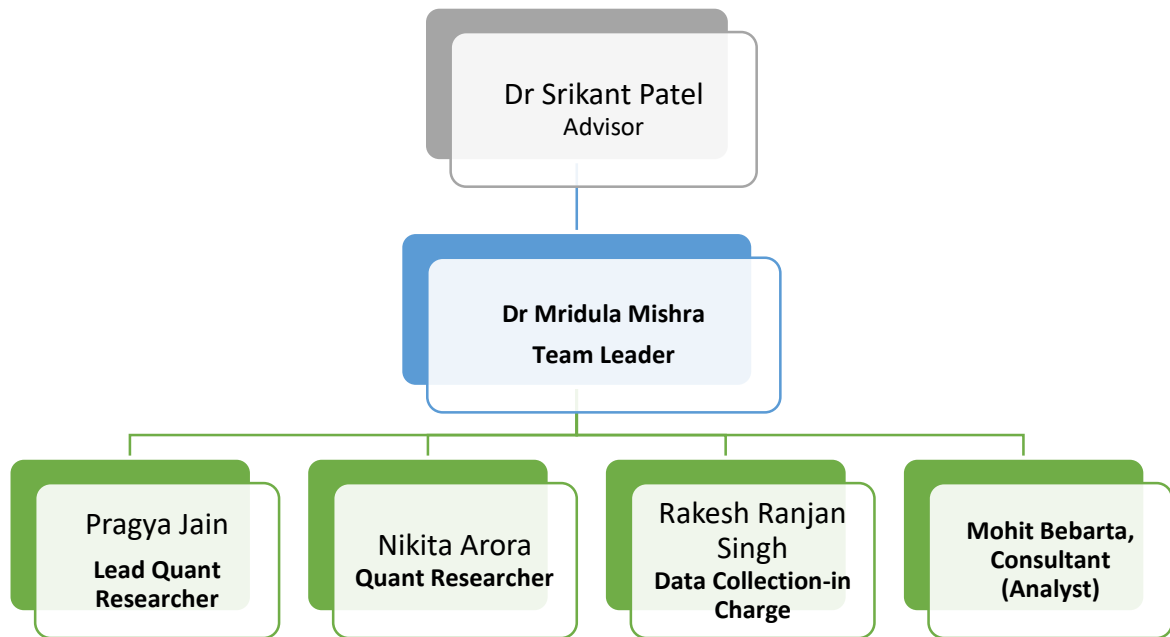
Dr Srikant Patel
Advisor

Dr Mridula Mishra
Team Leader

Pragya Jain
Lead Quant Researcher

Nikita Arora
Quant Researcher

Rakesh Ranjan Singh
Data Collection-in Charge

Mohit Bebarta, Consultant (Analyst)